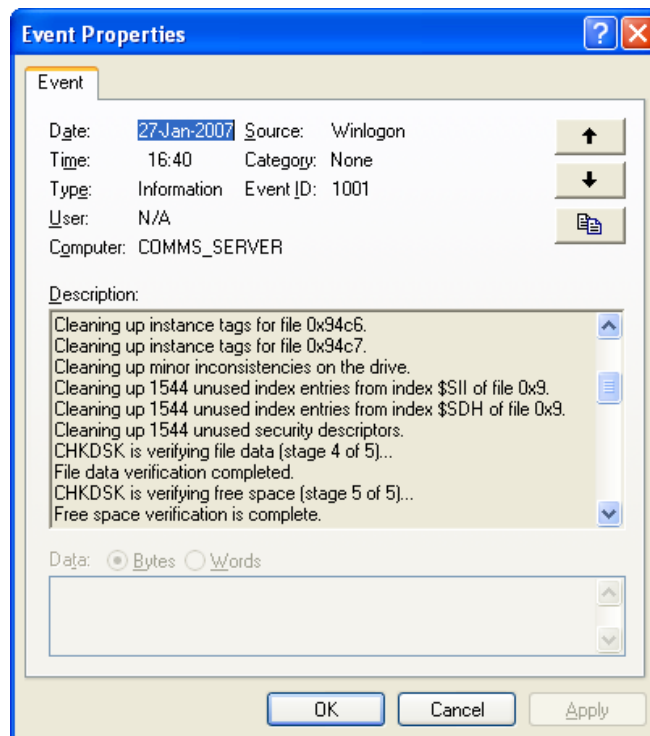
Event Properties

Event

Date: 27-Jan-2007 Source: Winlogon
Time: 16:40 Category: None
Type: Information Event ID: 1001
User: N/A
Computer: COMMS_SERVER

Description:
Cleaning up instance tags for file 0x94c6.
Cleaning up instance tags for file 0x94c7.
Cleaning up minor inconsistencies on the drive.
Cleaning up 1544 unused index entries from index $SII of file 0x9.
Cleaning up 1544 unused index entries from index $SDH of file 0x9.
Cleaning up 1544 unused security descriptors.
CHKDSK is verifying file data (stage 4 of 5)...
File data verification completed.
CHKDSK is verifying free space (stage 5 of 5)...
Free space verification is complete.

Data: Bytes Words

OK Cancel Apply